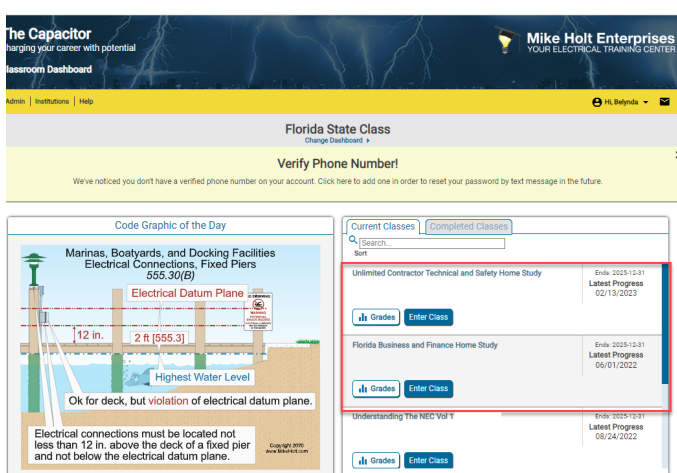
The Capacitor
harging your career with potential
lassroom Dashboard

Mike Holt Enterprises
YOUR ELECTRICAL TRAINING CENTER

Admin | Institutions | Help

Hi, Belynda

Florida State Class
Change Dashboard ▸

Verify Phone Number!
We've noticed you don't have a verified phone number on your account. Click here to add one in order to reset your password by text message in the future.

Code Graphic of the Day

Marinas, Boatyards, and Docking Facilities
Electrical Connections, Fixed Piers
555.30(B)

Electrical Datum Plane

12 in.

2 ft [555.3]

Highest Water Level

Ok for deck, but violation of electrical datum plane.

Electrical connections must be located not less than 12 in. above the deck of a fixed pier and not below the electrical datum plane.

Copyright 2020
www.MikeHolt.com

Current Classes | Completed Classes

Search...
Sort

Unlimited Contractor Technical and Safety Home Study
Ends: 2025-12-31
Latest Progress
02/13/2023
Grades | Enter Class

Florida Business and Finance Home Study
Ends: 2025-12-31
Latest Progress
06/01/2022
Grades | Enter Class

Understanding The NEC Vol 1
Ends: 2025-12-31
Latest Progress
08/24/2022
Grades | Enter Class